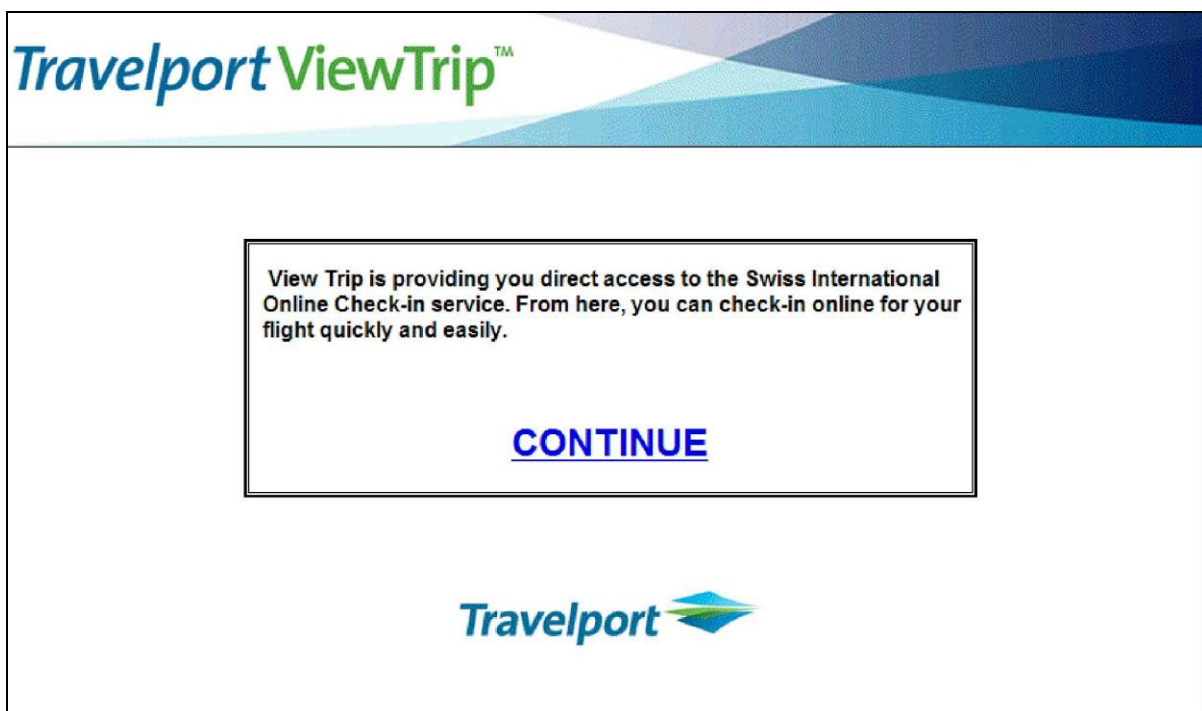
Travelport ViewTrip™

View Trip is providing you direct access to the Swiss International Online Check-in service. From here, you can check-in online for your flight quickly and easily.

CONTINUE

Travelport